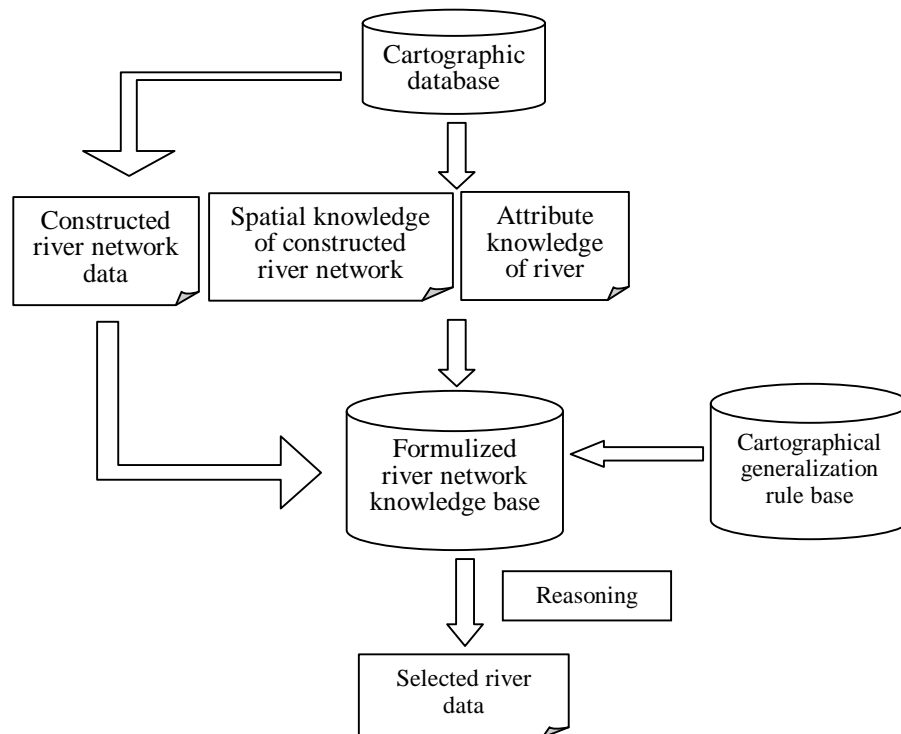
Cartographic database

Constructed river network data

Spatial knowledge of constructed river network

Attribute knowledge of river

Formulized river network knowledge base

Cartographical generalization rule base

Reasoning

Selected river data